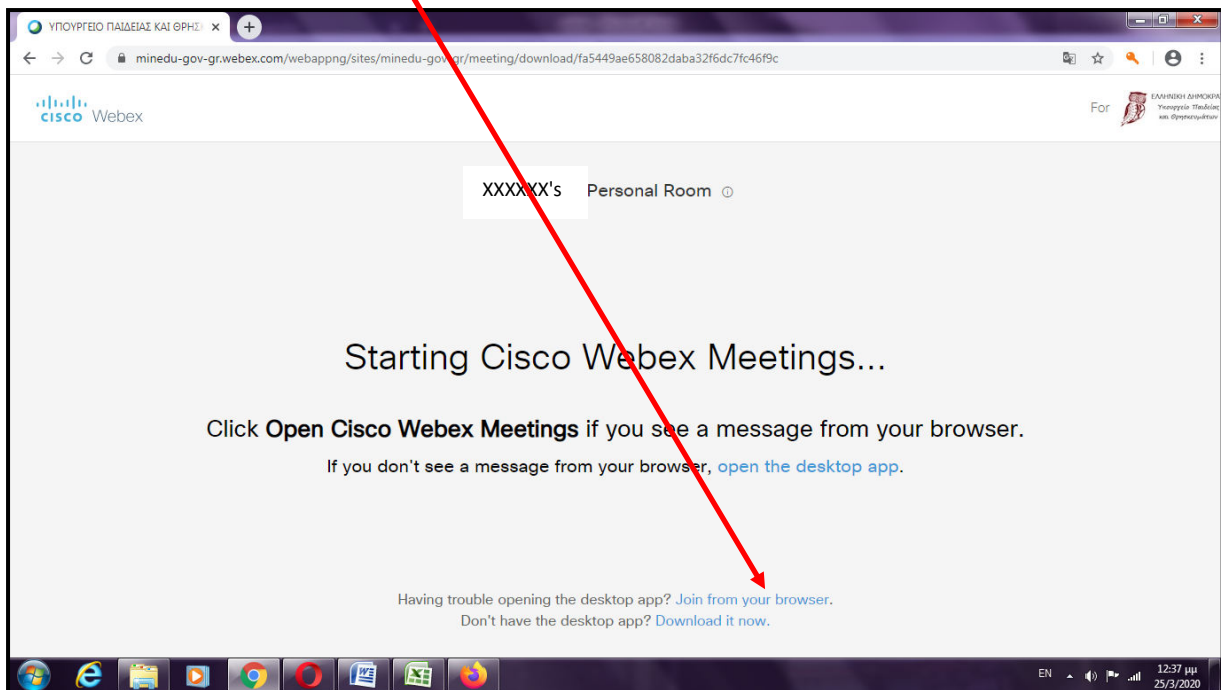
ΥΠΟΥΡΓΕΙΟ ΠΑΙΔΕΙΑΣ ΚΑΙ ΘΡΗΣ ×

minedu-gov-gr.webex.com/webappng/sites/minedu-gov.gr/meeting/download/fa5449ae658082daba32f6dc7fc46f9c

cisco Webex

For ΕΛΛΗΝΙΚΗ ΔΗΜΟΚΡΑ Υπουργείο Παιδείας και Θρησκευμάτων

XXXXXX's Personal Room

Starting Cisco Webex Meetings...

Click **Open Cisco Webex Meetings** if you see a message from your browser.

If you don't see a message from your browser, open the desktop app.

Having trouble opening the desktop app? Join from your browser.

Don't have the desktop app? Download it now.

EN 12:37 μμ 25/3/2020